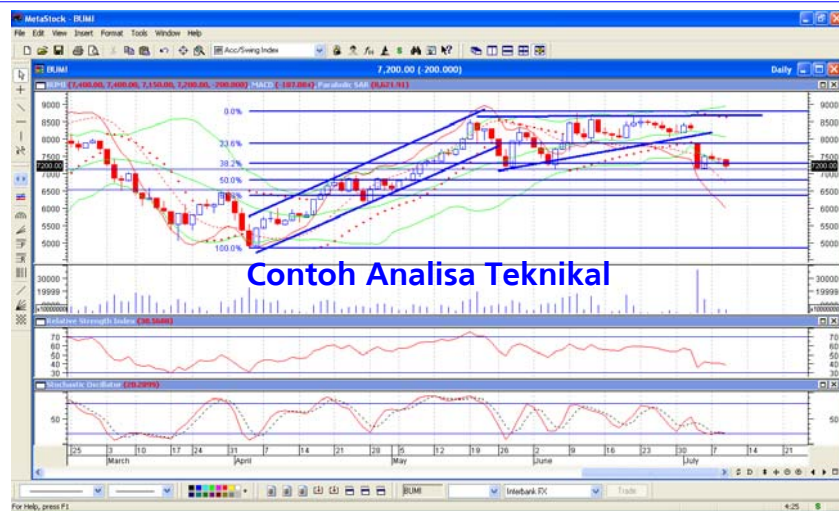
MetaStock - BUMI
File Edit View Insert Format Tools Window Help
Acc/Swing Index
BUMI 7,200.00 (-200.000) Daily
BUMI (7,400.00, 7,400.00, 7,150.00, 7,200.00, -200.000) MACD (-107.084) Parabolic SAR (8,671.91)
0.0%
23.6%
38.2%
50.0%
100.0%
9000
8500
8000
7500
7200.00
7000
6500
6000
5500
5000
Contoh Analisa Teknikal
30000
19999
x10000000
Relative Strength Index (38.5646)
70
60
50
40
30
Stochastic Oscillator (20.2899)
50
25
March
3
10
17
24
31
April
7
14
21
28
May
5
12
19
26
June
2
9
16
23
30
July
7
14
21
BUMI
Interbank FX
Trade
For Help, press F1
4:25